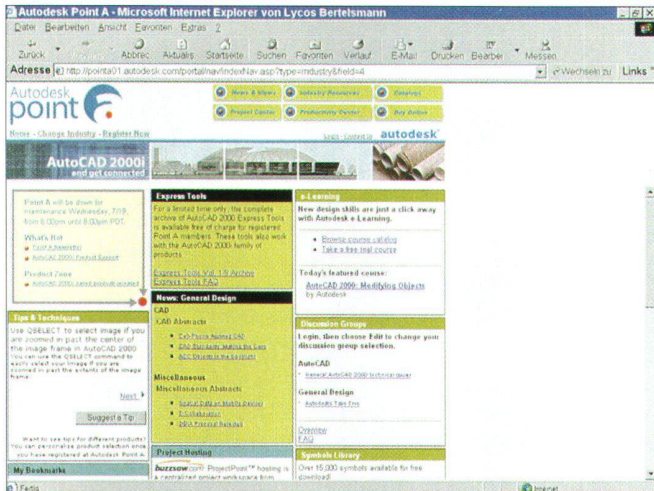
Autodesk Point A - Microsoft Internet Explorer von Lycos Bertelsmann

Datei Bearbeiten Ansicht Favoriten Extras ?

Zurück Abbrec. Aktualis. Startseite Suchen Favoriten Verlauf E-Mail Drucken Bearbei. Messen

Adresse http://pointa01.autodesk.com/portal/navIndexNav.asp?type=industry&field=4 Wechseln zu Links

Autodesk point A

News & Views Industry Resources Catalogs Project Center Productivity Center Buy Online

Home - Change Industry - Register Now

autodesk

AutoCAD 2000i and get connected

Point A will be down for maintenance Wednesday, 7/19, from 6:00pm until 8:00pm PDT.

What's Hot
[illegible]
AutoCAD 2000i Product Support

Product Zone
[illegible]

Tips & Techniques

Use QSELECT to select image if you are zoomed in past the center of the image frame in AutoCAD 2000
You can use the QSELECT command to easily select your image if you are zoomed in past the extents of the image frame.

Next

Suggest a Tip

Want to see tips for different products? You can personalize product selection once you have registered at Autodesk Point A.

My Bookmarks

Express Tools

For a limited time only, the complete archive of AutoCAD 2000 Express Tools is available free of charge for registered Point A members. These tools also work with the AutoCAD 2000i family of products.

Express Tools Vol. 1-9 Archive
Express Tools FAQ

News: General Design

CAD
CAD Abstracts
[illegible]
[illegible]
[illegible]

Miscellaneous
Miscellaneous Abstracts
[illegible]
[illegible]
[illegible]

Project Hosting

buzzsaw.com ProjectPoint™ hosting is a centralized project workspace from

e-Learning

New design skills are just a click away with Autodesk e-Learning.

• Browse course catalog
• Take a free trial course

Today's featured course:
AutoCAD 2000: Modifying Objects
by Autodesk

Discussion Groups

Login, then choose Edit to change your discussion group selection.

AutoCAD
• General AutoCAD 2000 technical issues

General Design
• Autodesk Tips Few

Overview
FAQ

Symbols Library

Over 15,000 symbols available for free download!

Fertig

Internet